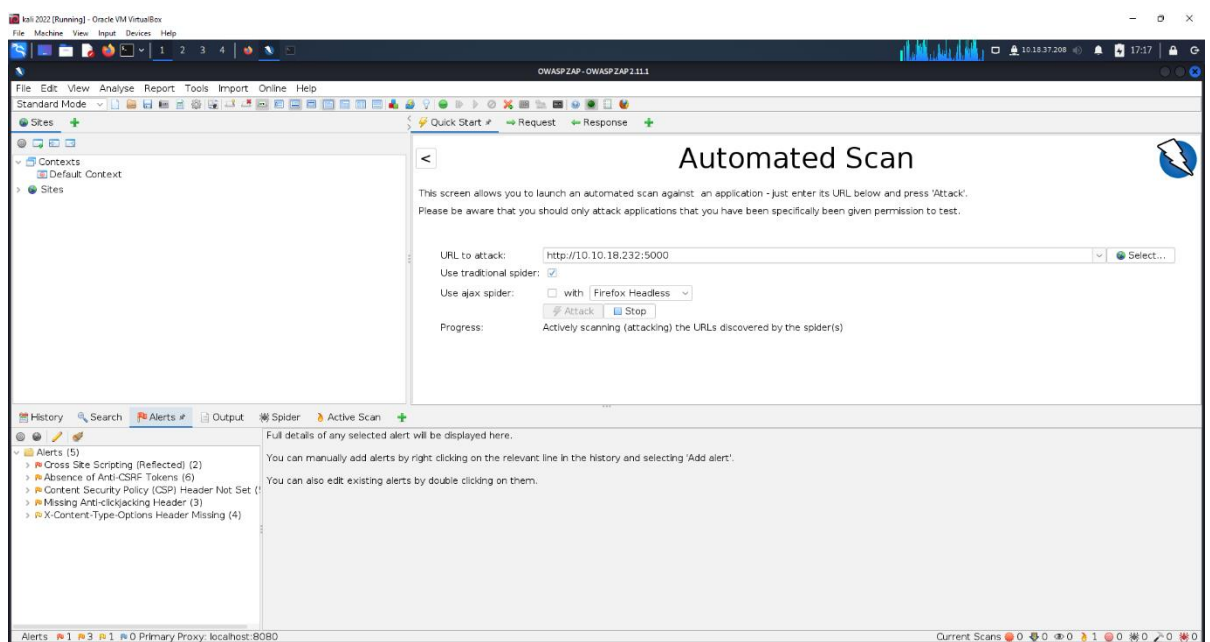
kali 2022 [Running] - Oracle VM VirtualBox
File Machine View Input Devices Help

1 2 3 4

10.18.37.208 17:17

OWASP ZAP - OWASP ZAP 2.11.1

File Edit View Analyse Report Tools Import Online Help

Standard Mode

Sites

Contexts
Default Context
Sites

Quick Start Request Response

Automated Scan

This screen allows you to launch an automated scan against an application - just enter its URL below and press 'Attack'.

Please be aware that you should only attack applications that you have been specifically been given permission to test.

URL to attack: http://10.10.18.232:5000 Select...

Use traditional spider:

Use ajax spider: with Firefox Headless

Attack Stop

Progress: Actively scanning (attacking) the URLs discovered by the spider(s)

History Search Alerts Output Spider Active Scan

Alerts (5)
Cross Site Scripting (Reflected) (2)
Absence of Anti-CSRF Tokens (6)
Content Security Policy (CSP) Header Not Set ([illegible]
Missing Anti-clickjacking Header (3)
X-Content-Type-Options Header Missing (4)

Full details of any selected alert will be displayed here.

You can manually add alerts by right clicking on the relevant line in the history and selecting 'Add alert'.

You can also edit existing alerts by double clicking on them.

Alerts 1 3 1 0 Primary Proxy: localhost:8080

Current Scans 0 0 0 1 0 0 0 0